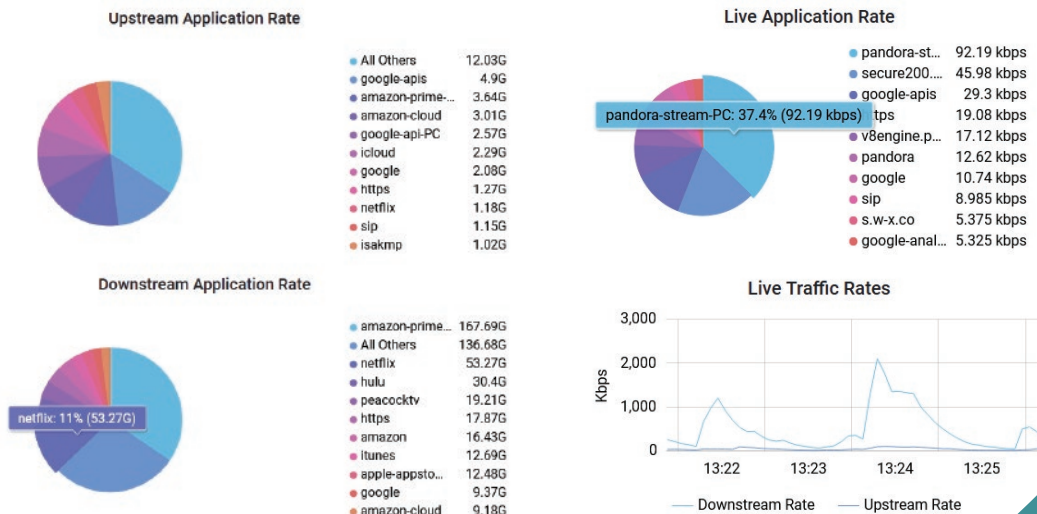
Upstream Application Rate

| | |
|---|---|
| All Others | 12.03G |
| google-apis | 4.9G |
| amazon-prime-... | 3.64G |
| amazon-cloud | 3.01G |
| google-api-PC | 2.57G |
| icloud | 2.29G |
| google | 2.08G |
| https | 1.27G |
| netflix | 1.18G |
| sip | 1.15G |
| isakmp | 1.02G |

Live Application Rate

pandora-stream-PC: 37.4% (92.19 kbps)

| | |
|---|---|
| pandora-st... | 92.19 kbps |
| secure200.... | 45.98 kbps |
| google-apis | 29.3 kbps |
| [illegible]tps | 19.08 kbps |
| v8engine.p... | 17.12 kbps |
| pandora | 12.62 kbps |
| google | 10.74 kbps |
| sip | 8.985 kbps |
| s.w-x.co | 5.375 kbps |
| google-anal... | 5.325 kbps |

Downstream Application Rate

netflix: 11% (53.27G)

| | |
|---|---|
| amazon-prime-... | 167.69G |
| All Others | 136.68G |
| netflix | 53.27G |
| hulu | 30.4G |
| peacocktv | 19.21G |
| https | 17.87G |
| amazon | 16.43G |
| itunes | 12.69G |
| apple-appsto... | 12.48G |
| google | 9.37G |
| amazon-cloud | 9.18G |

Live Traffic Rates

3,000
2,000
1,000
0
Kbps
13:22
13:23
13:24
13:25

Downstream Rate
Upstream Rate